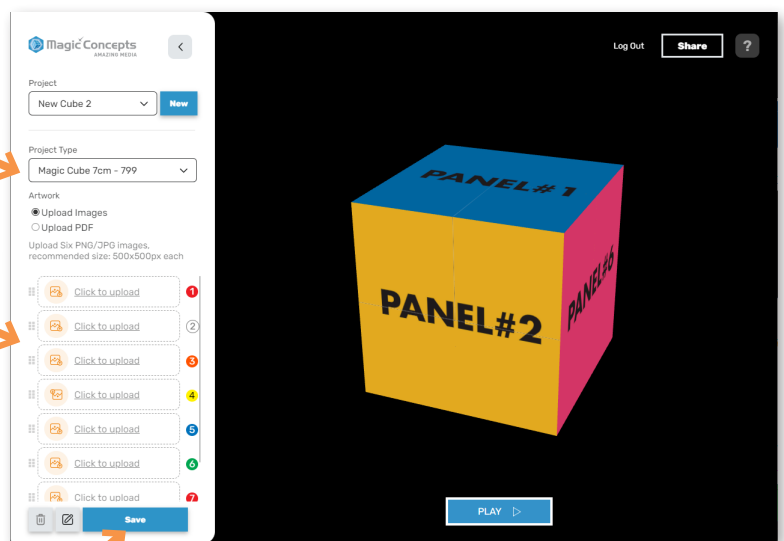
Magic Concepts
AMAZING MEDIA

Project
New Cube 2
New

Project Type
Magic Cube 7cm - 799

Artwork
Upload Images
Upload PDF

Upload Six PNG/JPG images, recommended size: 500x500px each

Click to upload 1
Click to upload 2
Click to upload 3
Click to upload 4
Click to upload 5
Click to upload 6
Click to upload 7

Save

Log Out
Share
?

PANEL# 1
PANEL#2
PANEL#6

PLAY